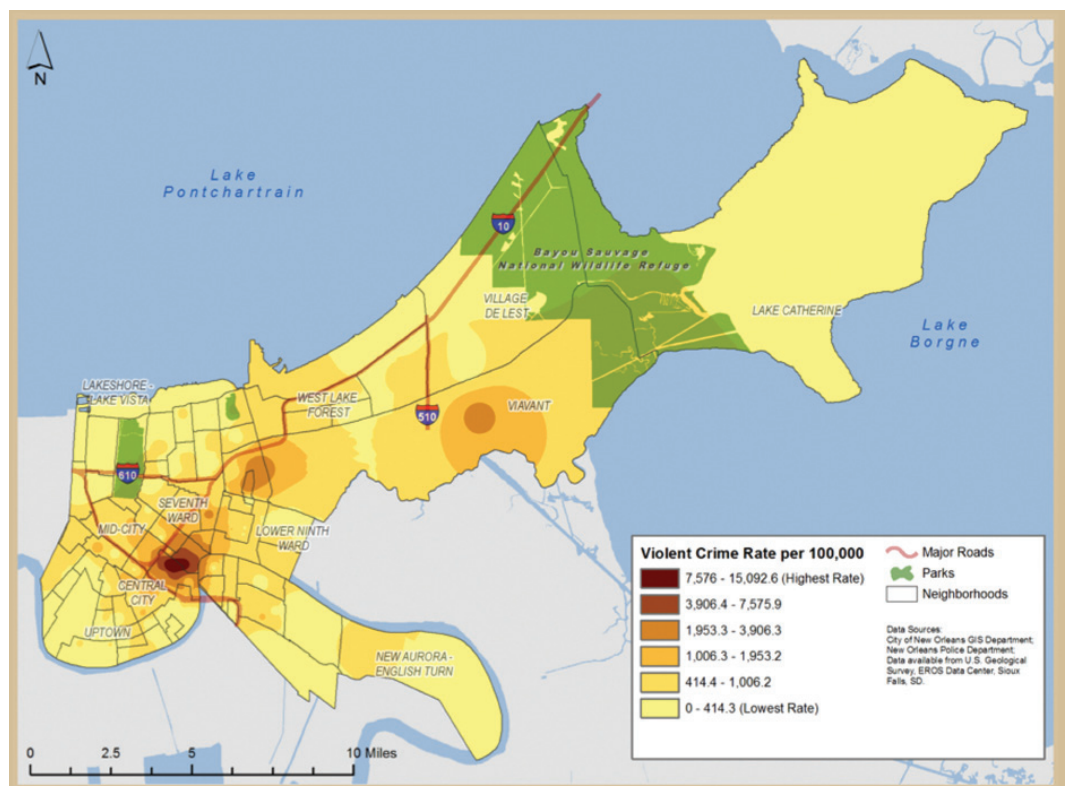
N

Lake Pontchartrain

10

Bayou Sauvage National Wildlife Refuge

VILLAGE DE LEST

LAKE CATHERINE

Lake Borgne

LAKESHORE - LAKE VISTA

WEST LAKE FOREST

510

VIAVANT

610

SEVENTH WARD

MID-CITY

LOWER NINTH WARD

CENTRAL CITY

UPTOWN

NEW AURORA - ENGLISH TURN

Violent Crime Rate per 100,000

7,576 - 15,092.6 (Highest Rate)

3,906.4 - 7,575.9

1,953.3 - 3,906.3

1,006.3 - 1,953.2

414.4 - 1,006.2

0 - 414.3 (Lowest Rate)

Major Roads

Parks

Neighborhoods

Data Sources: City of New Orleans GIS Department; New Orleans Police Department; Data available from U.S. Geological Survey, EROS Data Center, Sioux Falls, SD.

0 2.5 5 10 Miles